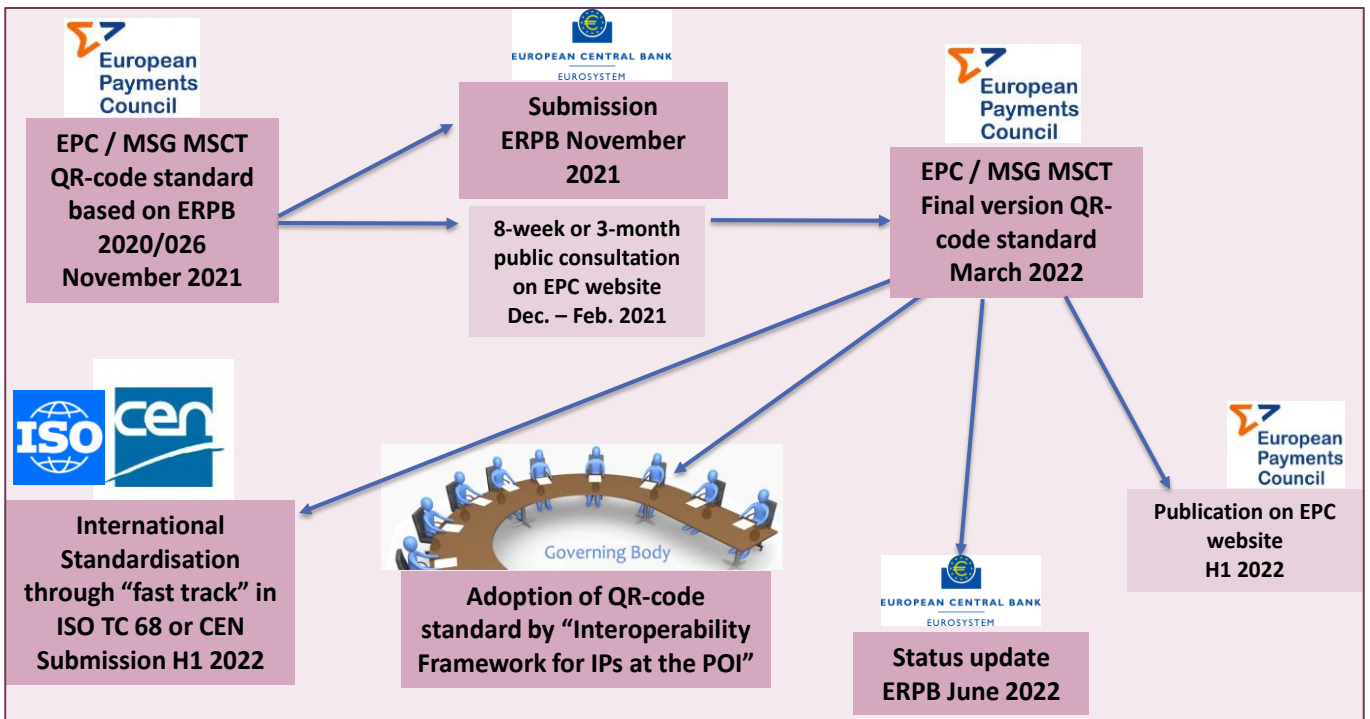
European Payments Council

EPC / MSG MSCT QR-code standard based on ERPB 2020/026 November 2021

EUROPEAN CENTRAL BANK
EUROSYSTEM

Submission ERPB November 2021

8-week or 3-month public consultation on EPC website Dec. – Feb. 2021

European Payments Council

EPC / MSG MSCT Final version QR-code standard March 2022

ISO

cen

International Standardisation through "fast track" in ISO TC 68 or CEN Submission H1 2022

Governing Body

Adoption of QR-code standard by "Interoperability Framework for IPs at the POI"

EUROPEAN CENTRAL BANK
EUROSYSTEM

Status update ERPB June 2022

European Payments Council

Publication on EPC website H1 2022